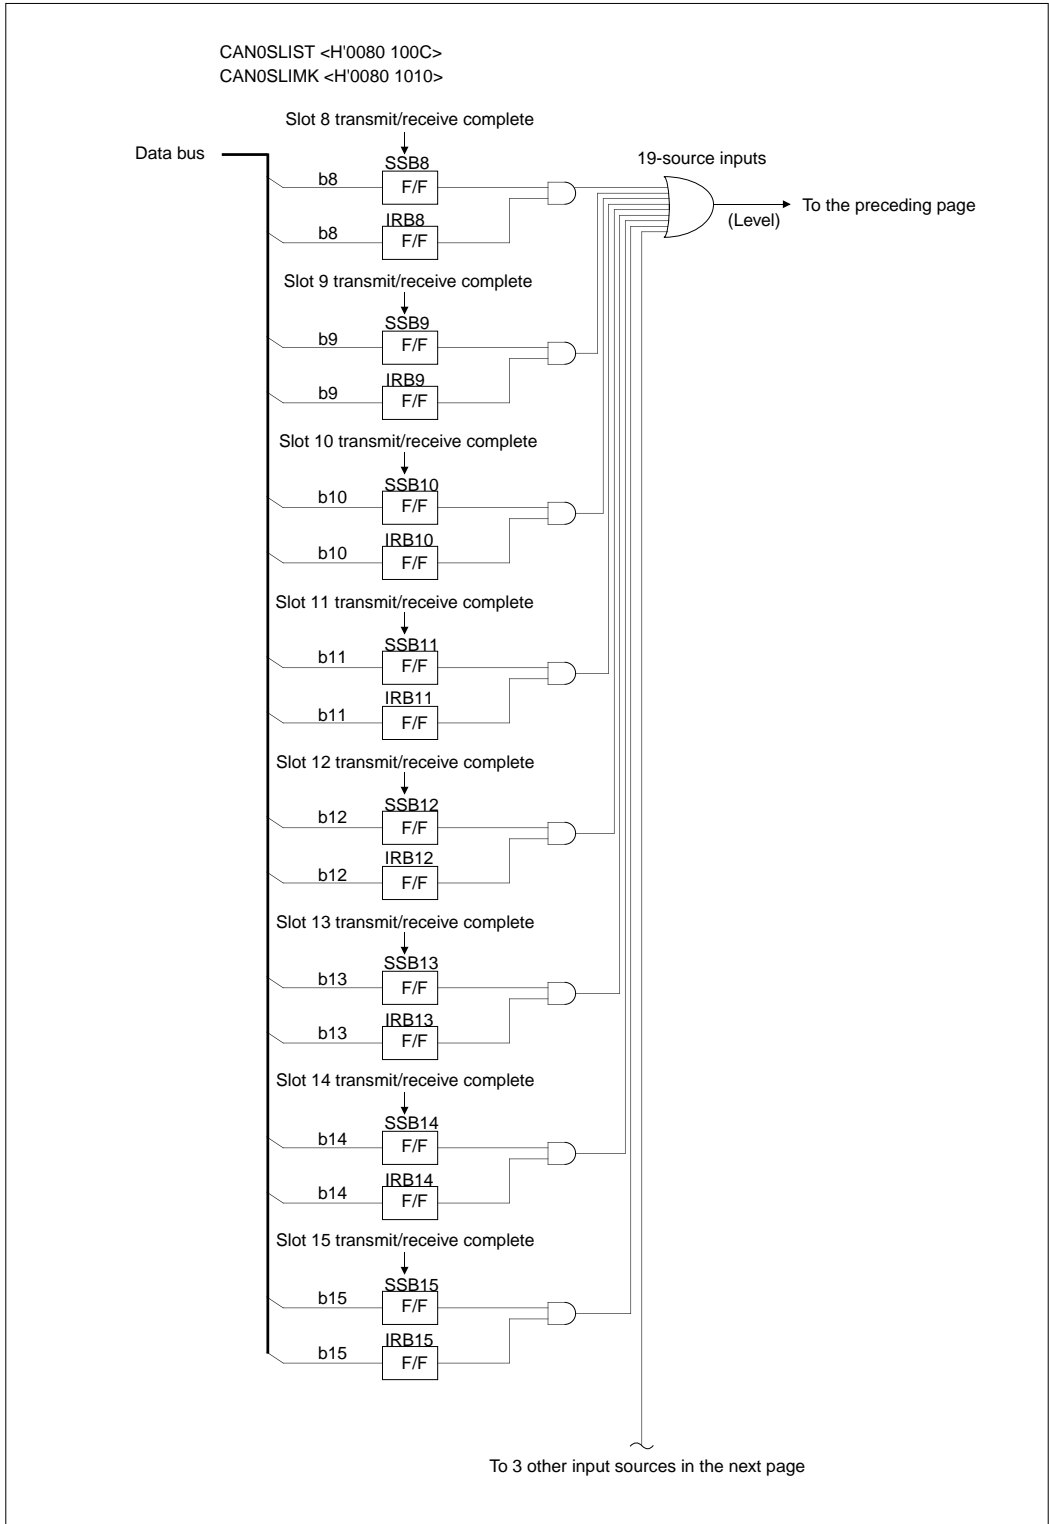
CAN0SLIST <H'0080 100C>
CAN0SLIMK <H'0080 1010>

Slot 8 transmit/receive complete

Data bus

19-source inputs

SSB8
b8 F/F

To the preceding page
(Level)

IRB8
b8 F/F

Slot 9 transmit/receive complete

SSB9
b9 F/F

IRB9
b9 F/F

Slot 10 transmit/receive complete

SSB10
b10 F/F

IRB10
b10 F/F

Slot 11 transmit/receive complete

SSB11
b11 F/F

IRB11
b11 F/F

Slot 12 transmit/receive complete

SSB12
b12 F/F

IRB12
b12 F/F

Slot 13 transmit/receive complete

SSB13
b13 F/F

IRB13
b13 F/F

Slot 14 transmit/receive complete

SSB14
b14 F/F

IRB14
b14 F/F

Slot 15 transmit/receive complete

SSB15
b15 F/F

IRB15
b15 F/F

To 3 other input sources in the next page